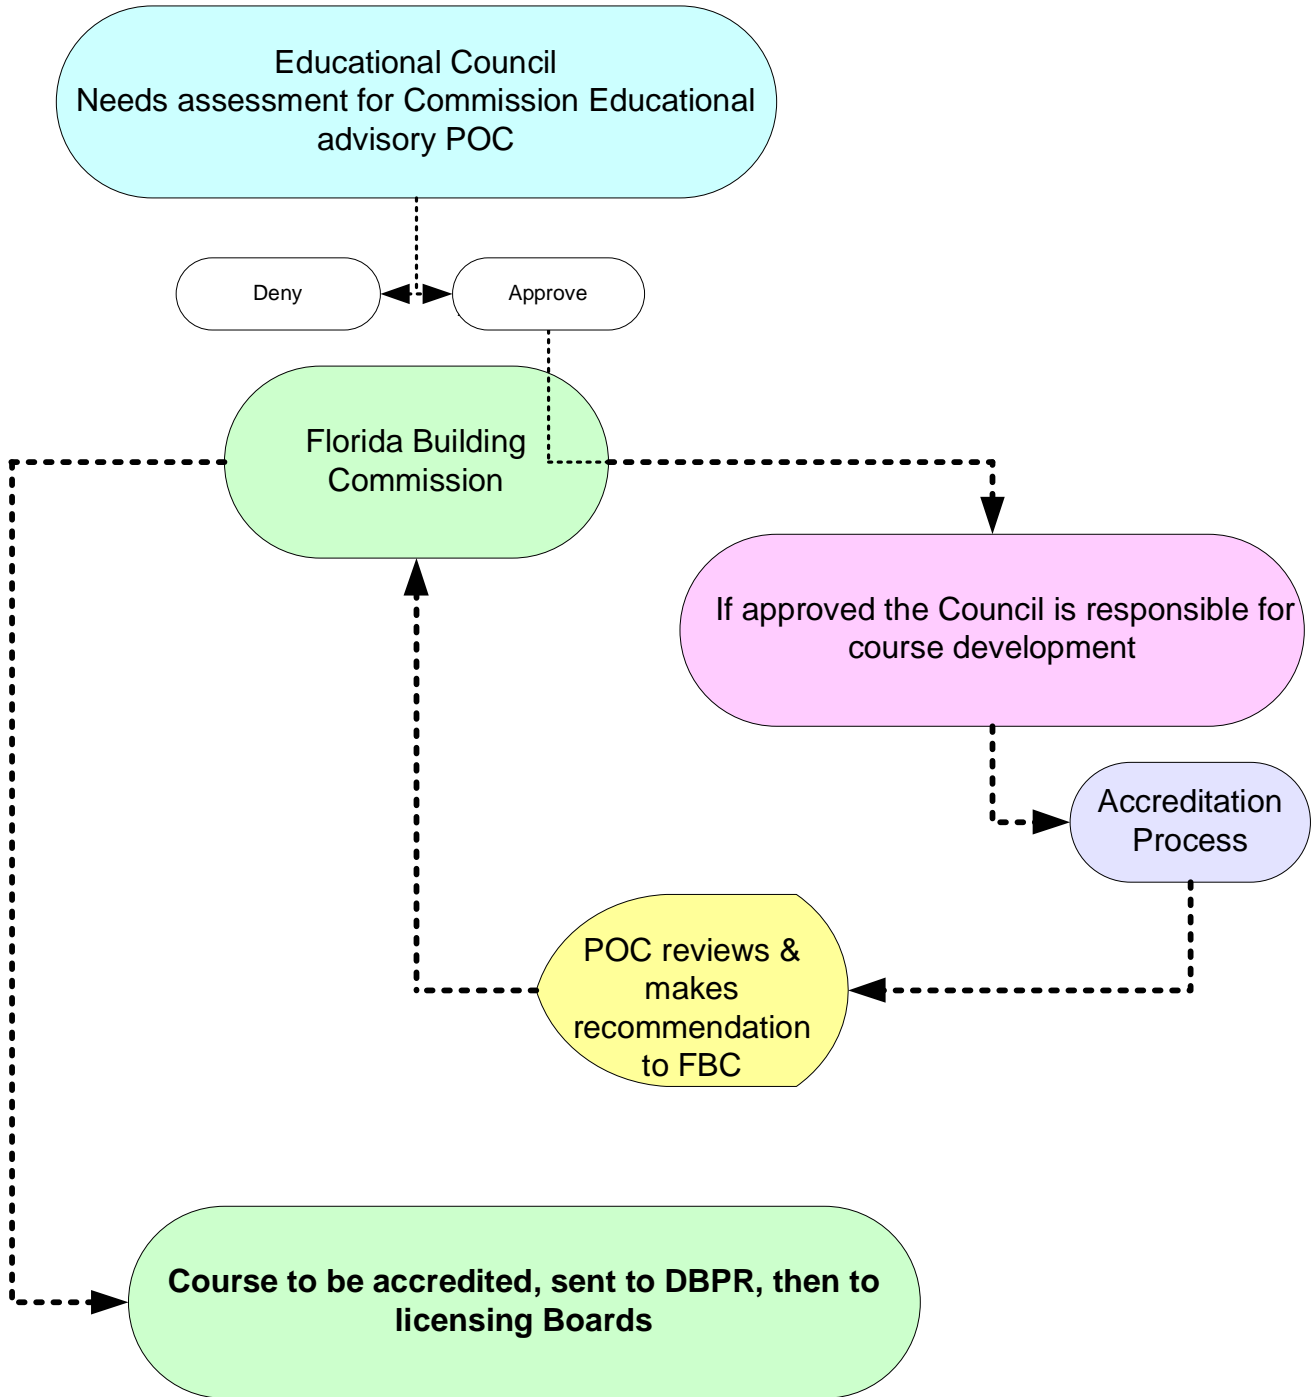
Educational Council
Needs assessment for Commission Educational advisory POC

Deny

Approve

Florida Building Commission

If approved the Council is responsible for course development

Accreditation Process

POC reviews & makes recommendation to FBC

**Course to be accredited, sent to DBPR, then to licensing Boards**